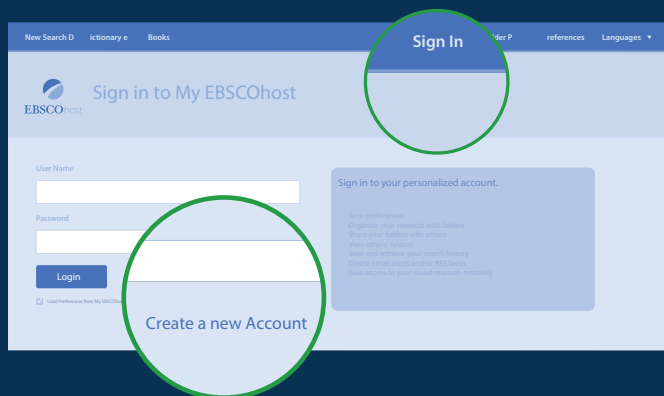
New Search D ictionary e Books

Sign In

lder P references Languages ▾

EBSCOhost

Sign in to My EBSCOhost

User Name

Password

Login

Load Preferences from My EBSCOhost

Create a new Account

Sign in to your personalized account.

Save preferences
Organize your research with folders
Share your folders with others
View others' folders
Save and retrieve your search history
Create email alerts and/or RSS feeds
Gain access to your saved research remotely